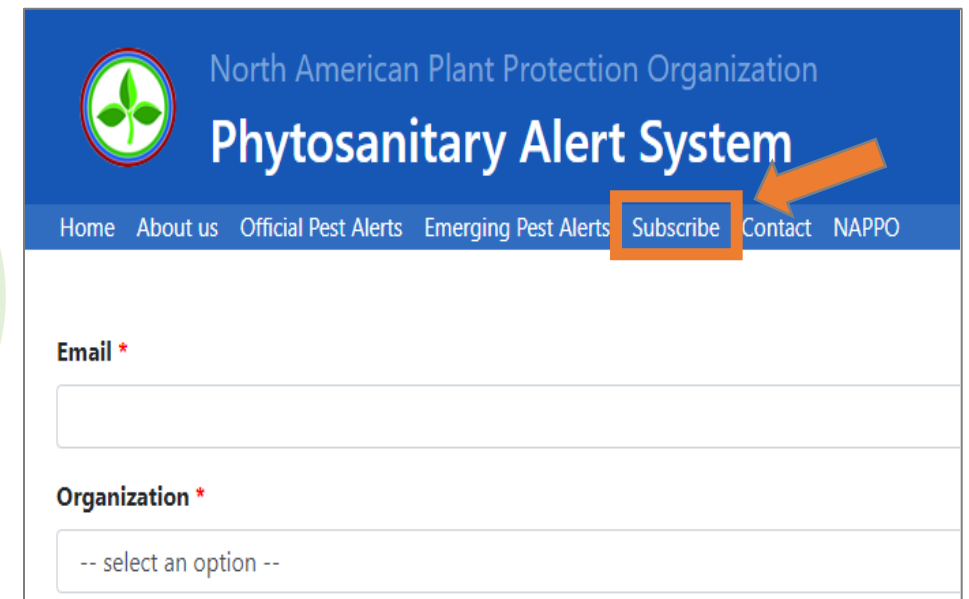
North American Plant Protection Organization

Phytosanitary Alert System

Home About us Official Pest Alerts Emerging Pest Alerts Subscribe Contact NAPPO

Email *

Organization *

-- select an option --